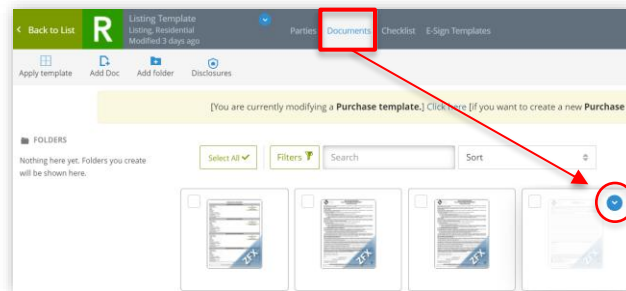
‹ Back to List R Listing Template Listing, Residential Modified 3 days ago

Parties Documents Checklist E-Sign Templates

Apply template Add Doc Add folder Disclosures

[You are currently modifying a **Purchase template.**] Click here [if you want to create a new **Purchase**

FOLDERS

Nothing here yet. Folders you create will be shown here.

Select All Filters Search Sort

ZFX ZFX ZFX